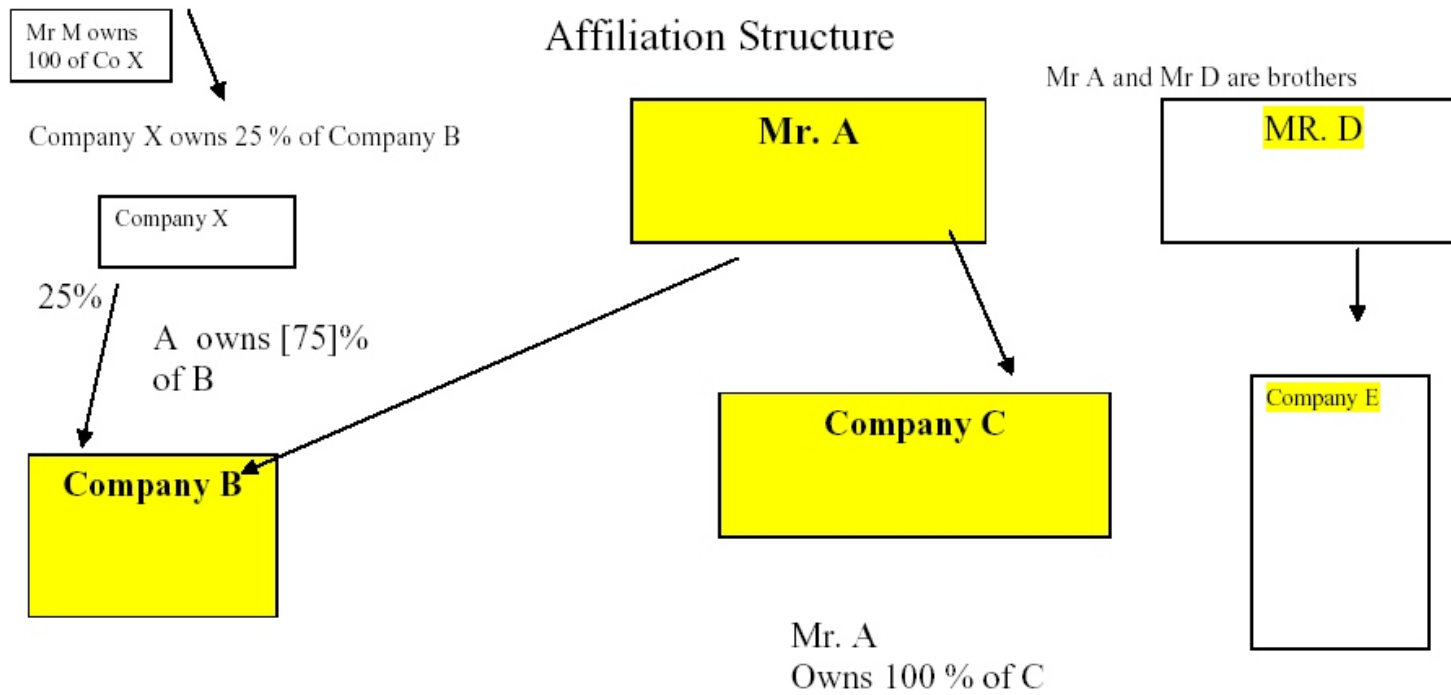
Mr M owns 100 of Co X

Affiliation Structure

Mr A and Mr D are brothers

Company X owns 25 % of Company B

Mr. A

MR. D

Company X

25%

A owns [75]% of B

Company C

Company E

Company B

Mr. A
Owns 100 % of C